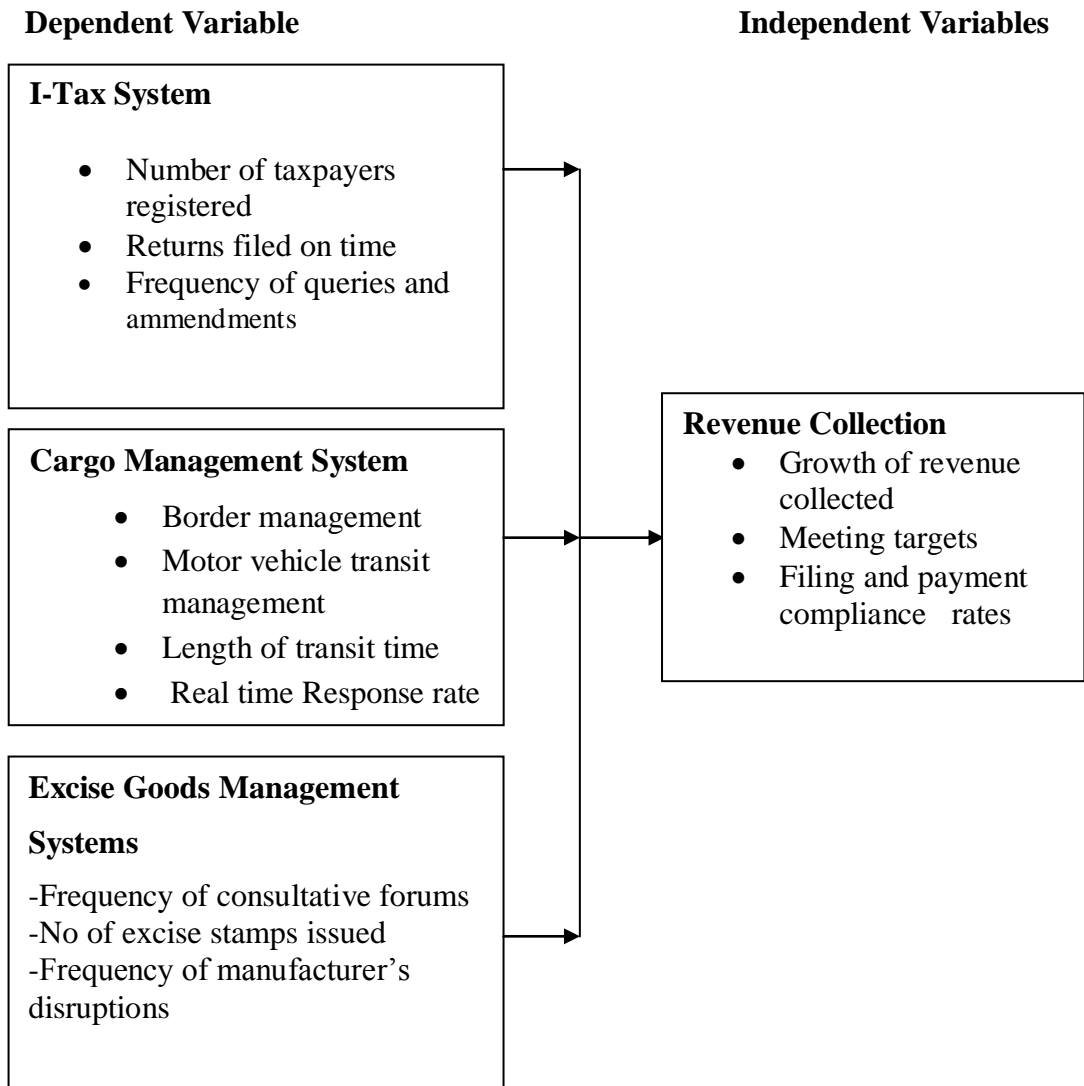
Dependent Variable

Independent Variables

I-Tax System

- Number of taxpayers registered
- Returns filed on time
- Frequency of queries and ammendments

Cargo Management System

- Border management
- Motor vehicle transit management
- Length of transit time
- Real time Response rate

Excise Goods Management Systems

-Frequency of consultative forums
-No of excise stamps issued
-Frequency of manufacturer's disruptions

Revenue Collection

- Growth of revenue collected
- Meeting targets
- Filing and payment compliance rates